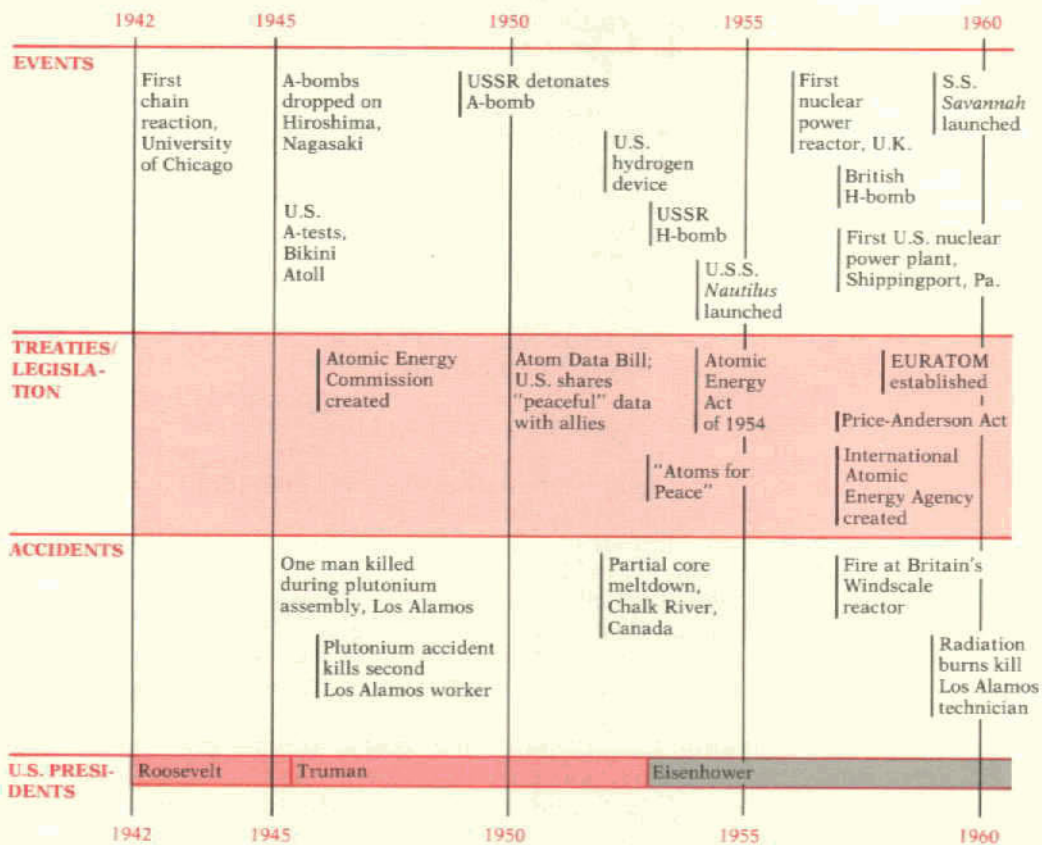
1942 1945 1950 1955 1960

EVENTS

First chain reaction, University of Chicago

A-bombs dropped on Hiroshima, Nagasaki

U.S. A-tests, Bikini Atoll

USSR detonates A-bomb

U.S. hydrogen device

USSR H-bomb

U.S.S. *Nautilus* launched

First nuclear power reactor, U.K.

British H-bomb

First U.S. nuclear power plant, Shippingport, Pa.

S.S. *Savannah* launched

TREATIES/ LEGISLATION

Atomic Energy Commission created

Atom Data Bill; U.S. shares "peaceful" data with allies

Atomic Energy Act of 1954

"Atoms for Peace"

EURATOM established

Price-Anderson Act

International Atomic Energy Agency created

ACCIDENTS

One man killed during plutonium assembly, Los Alamos

Plutonium accident kills second Los Alamos worker

Partial core meltdown, Chalk River, Canada

Fire at Britain's Windscale reactor

Radiation burns kill Los Alamos technician

U.S. PRESIDENTS

Roosevelt

Truman

Eisenhower

1942 1945 1950 1955 1960